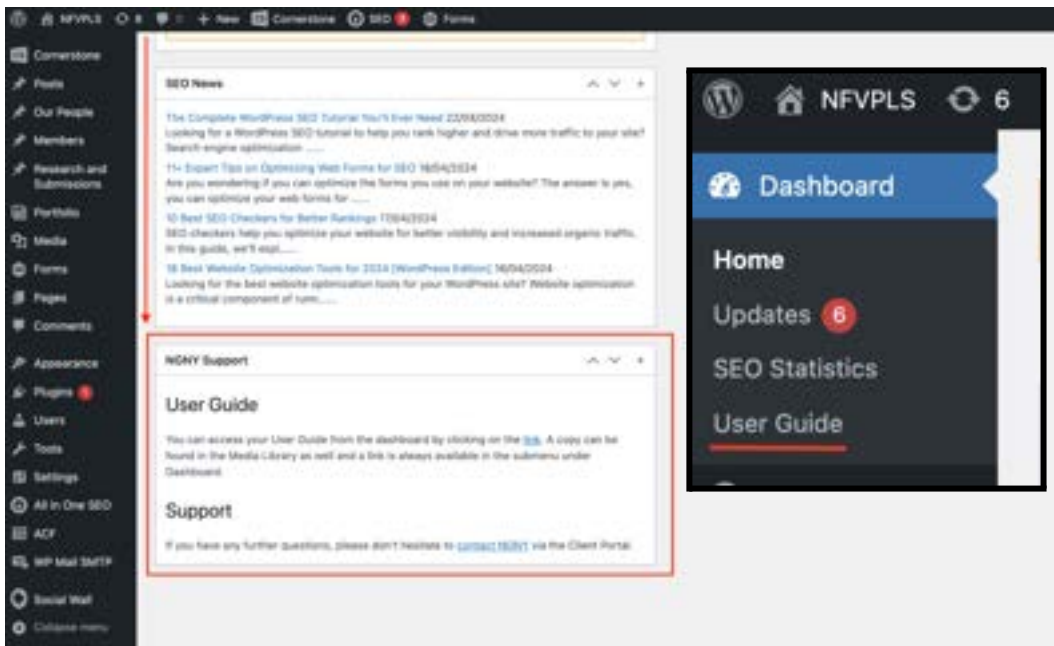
NFVPLS 6 0 + New Cornerstone SEO Forms

Cornerstone
Posts
Our People
Members
Research and Submissions
Portfolio
Media
Forms
Pages
Comments
Appearance
Plugins
Users
Tools
Settings
All in One SEO
ACF
WP Mail SMTP
Social Wall
Collapse menu

SEO News

11+ The Complete WordPress SEO Tutorial You'll Ever Need 22/08/2024
Looking for a WordPress SEO tutorial to help you rank higher and drive more traffic to your site? Search engine optimization ......

11+ Expert Tips on Optimizing Web Forms for SEO 16/04/2024
Are you wondering if you can optimize the forms you use on your website? The answer is yes, you can optimize your web forms for ......

10 Best SEO Checkers for Better Rankings 17/04/2024
SEO checkers help you optimize your website for better visibility and increased organic traffic. In this guide, we'll expl......

18 Best Website Optimization Tools for 2024 [WordPress Edition] 16/04/2024
Looking for the best website optimization tools for your WordPress site? Website optimization is a critical component of runn......

NGNY Support

User Guide

You can access your User Guide from the dashboard by clicking on the link. A copy can be found in the Media Library as well and a link is always available in the submenu under Dashboard.

Support

If you have any further questions, please don't hesitate to contact NGNY via the Client Portal.

NFVPLS 6

Dashboard

Home
Updates 6
SEO Statistics
User Guide